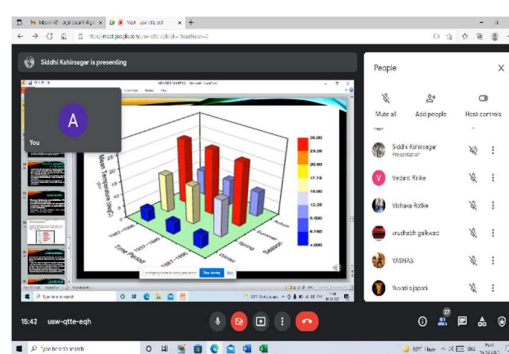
Siddhi Kshirsagar is presenting

You

A

Mean Temperature

Time Period

26.00
23.00
20.00
17.00
14.00
11.00
8.00
5.00

People

Mute all

Add people

Host controls

Siddhi Kshirsagar
Presentation

V

Vedant Rinke

Vishaka Rotke

vrushabh gaikwad

VAIBHAS

Yuvati sijpani

15:42 usw-qtte-eqh

Type here to search